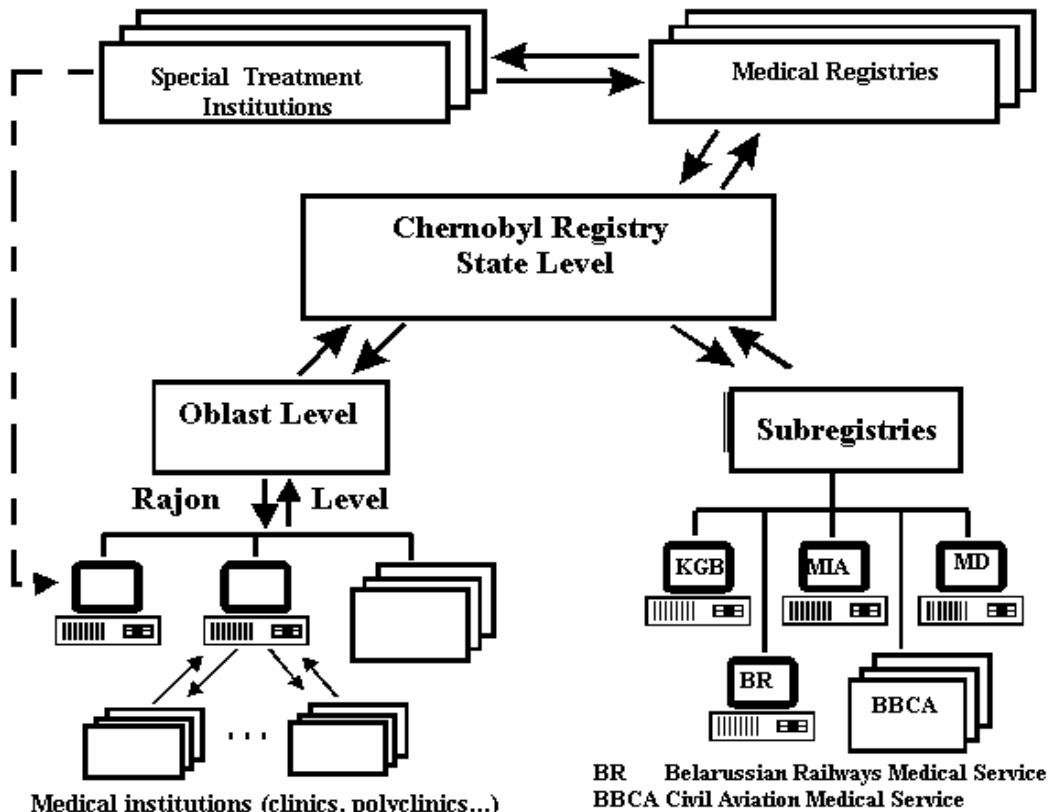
Special Treatment Institutions

Medical Registries

Chernobyl Registry State Level

Oblast Level

Rajon Level

Subregistries

KGB

MIA

MD

BR

BBCA

. . .

Medical institutions (clinics, polyclinics...)

BR Belarussian Railways Medical Service
BBCA Civil Aviation Medical Service